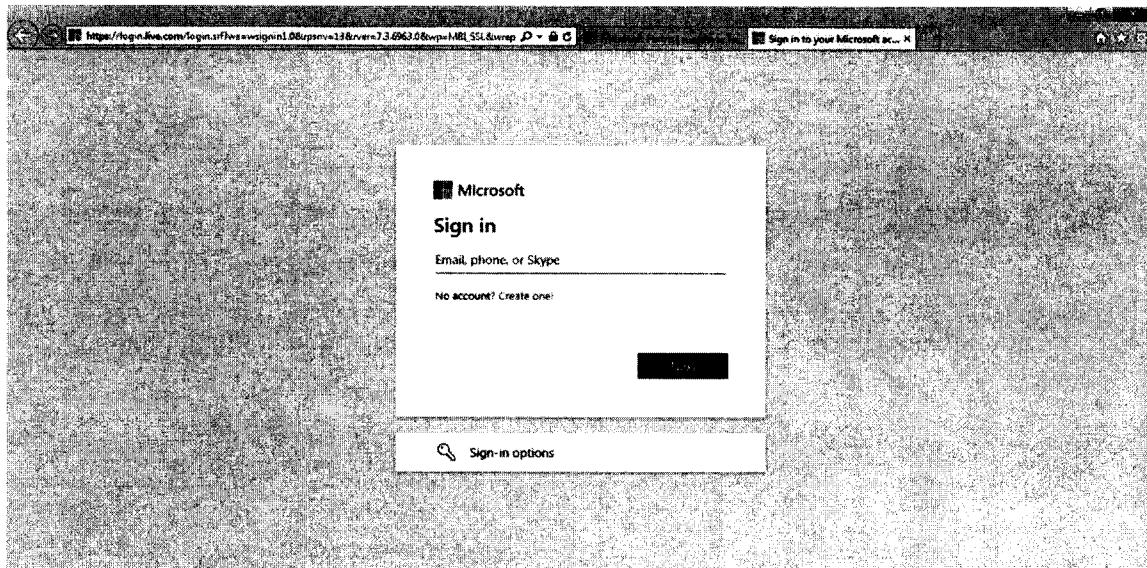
https://login.live.com/login.srf?wa=wsignin1.0&rpsnv=13&rver=7.3.6963.0&wp=MBI_SSL&wreply

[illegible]

Sign in to your Microsoft ac... ×

Microsoft

Sign in

Email, phone, or Skype

No account? Create one!

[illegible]

Sign-in options